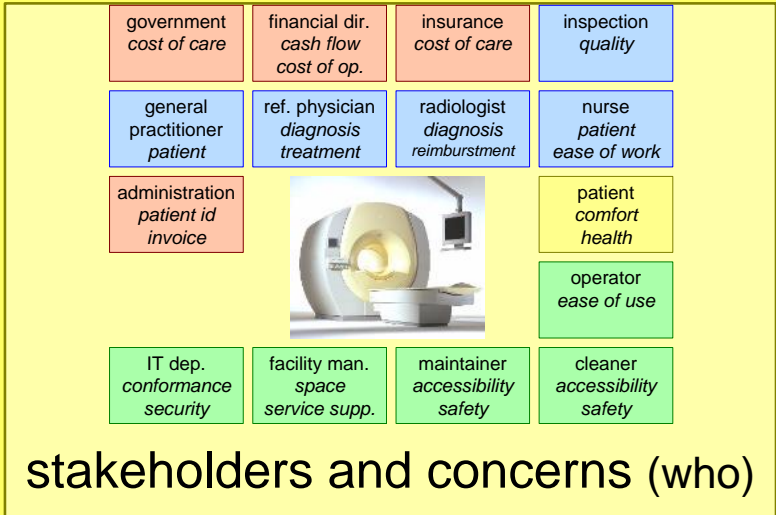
government
*cost of care*

financial dir.
*cash flow*
*cost of op.*

insurance
*cost of care*

inspection
*quality*

general practitioner
*patient*

ref. physician
*diagnosis*
*treatment*

radiologist
*diagnosis*
*reimburstment*

nurse
*patient*
*ease of work*

administration
*patient id*
*invoice*

patient
*comfort*
*health*

operator
*ease of use*

IT dep.
*conformance*
*security*

facility man.
*space*
*service supp.*

maintainer
*accessibility*
*safety*

cleaner
*accessibility*
*safety*

stakeholders and concerns (who)